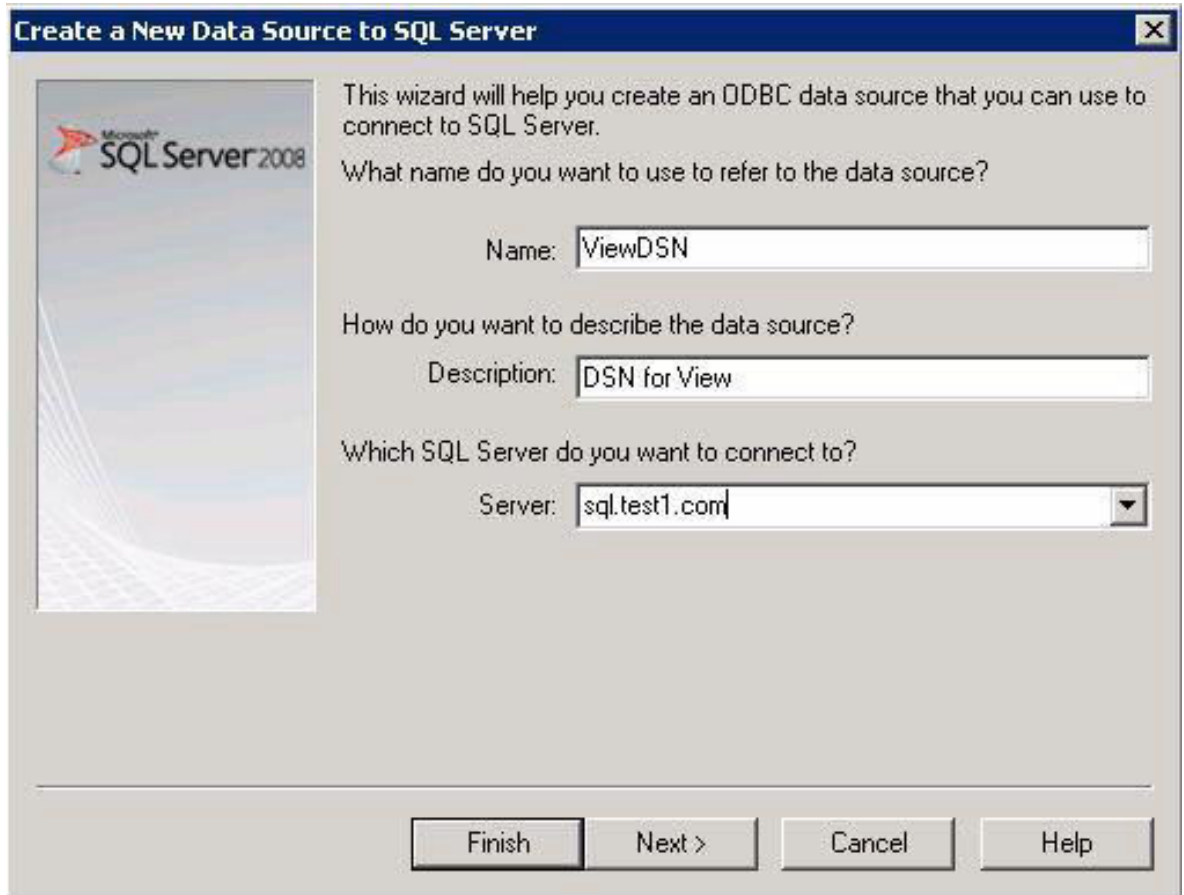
Create a New Data Source to SQL Server

Microsoft SQL Server 2008

This wizard will help you create an ODBC data source that you can use to connect to SQL Server.

What name do you want to use to refer to the data source?

Name: ViewDSN

How do you want to describe the data source?

Description: DSN for View

Which SQL Server do you want to connect to?

Server: sql.test1.com

Finish Next > Cancel Help